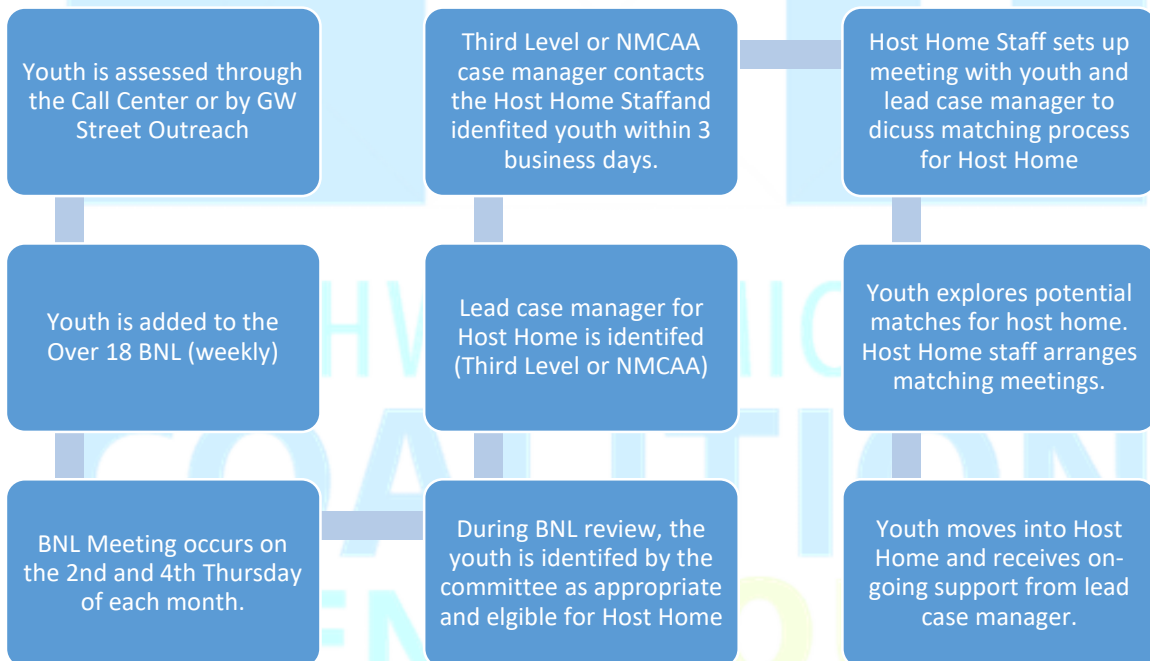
Youth is assessed through the Call Center or by GW Street Outreach

Youth is added to the Over 18 BNL (weekly)

BNL Meeting occurs on the 2nd and 4th Thursday of each month.

During BNL review, the youth is identifed by the committee as appropriate and elgible for Host Home

Lead case manager for Host Home is identifed (Third Level or NMCAA)

Third Level or NMCAA case manager contacts the Host Home Staffand idenfited youth within 3 business days.

Host Home Staff sets up meeting with youth and lead case manager to dicuss matching process for Host Home

Youth explores potential matches for host home. Host Home staff arranges matching meetings.

Youth moves into Host Home and receives on-going support from lead case manager.